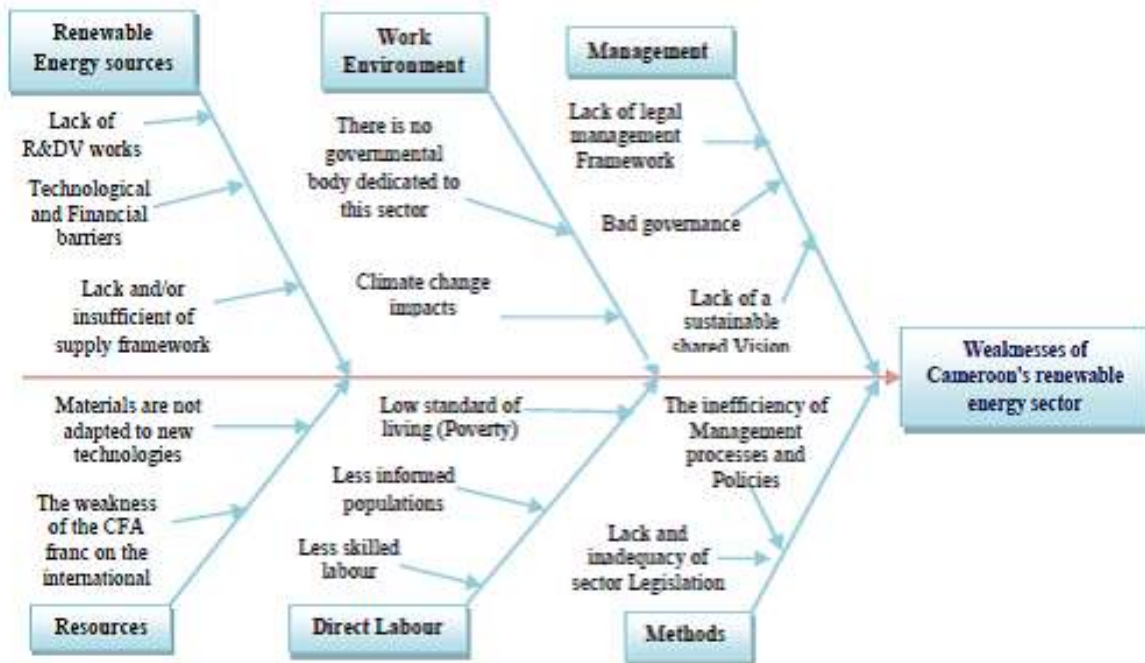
Renewable Energy sources

Lack of R&DV works

Technological and Financial barriers

Lack and/or insufficient of supply framework

Work Environment

There is no governmental body dedicated to this sector

Climate change impacts

Management

Lack of legal management Framework

Bad governance

Lack of a sustainable shared Vision

Weaknesses of Cameroon's renewable energy sector

Materials are not adapted to new technologies

The weakness of the CFA franc on the international

Resources

Low standard of living (Poverty)

Less informed populations

Less skilled labour

Direct Labour

The inefficiency of Management processes and Policies

Lack and inadequacy of sector Legislation

Methods